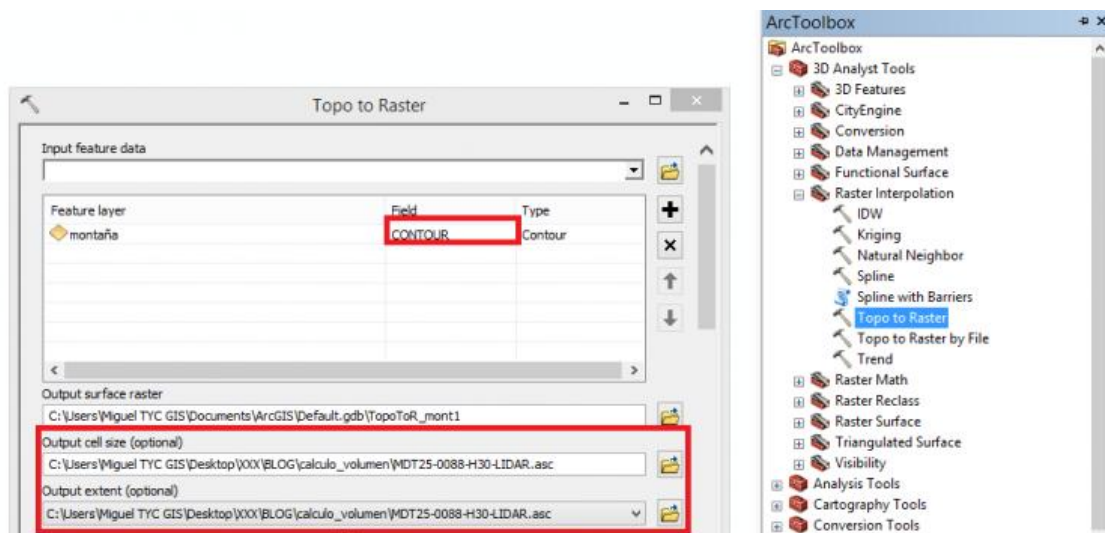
Topo to Raster

Input feature data

| Feature layer | Field | Type |
|---|---|---|
| montaña | CONTOUR | Contour |

Output surface raster

C:\Users\Miguel TYC GIS\Documents\ArcGIS\Default.gdb\TopoToR_mont1

Output cell size (optional)

C:\Users\Miguel TYC GIS\Desktop\XXX\BLOG\calculo_volumen\MDT25-0088-H30-LIDAR.asc

Output extent (optional)

C:\Users\Miguel TYC GIS\Desktop\XXX\BLOG\calculo_volumen\MDT25-0088-H30-LIDAR.asc

ArcToolbox

ArcToolbox
3D Analyst Tools
3D Features
CityEngine
Conversion
Data Management
Functional Surface
Raster Interpolation
IDW
Kriging
Natural Neighbor
Spline
Spline with Barriers
Topo to Raster
Topo to Raster by File
Trend
Raster Math
Raster Reclass
Raster Surface
Triangulated Surface
Visibility
Analysis Tools
Cartography Tools
Conversion Tools